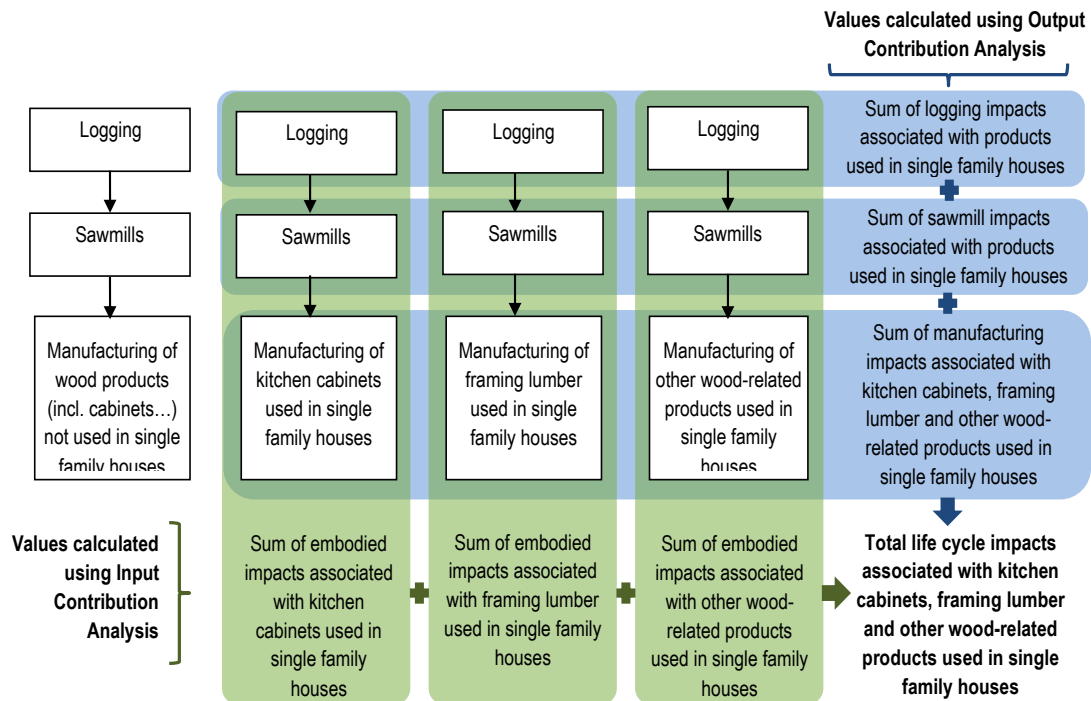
Values calculated using Output Contribution Analysis

Logging

Sawmills

Manufacturing of wood products (incl. cabinets…) not used in single family houses

Logging

Sawmills

Manufacturing of kitchen cabinets used in single family houses

Logging

Sawmills

Manufacturing of framing lumber used in single family houses

Logging

Sawmills

Manufacturing of other wood-related products used in single family houses

Sum of logging impacts associated with products used in single family houses

Sum of sawmill impacts associated with products used in single family houses

Sum of manufacturing impacts associated with kitchen cabinets, framing lumber and other wood-related products used in single family houses

Values calculated using Input Contribution Analysis

Sum of embodied impacts associated with kitchen cabinets used in single family houses

Sum of embodied impacts associated with framing lumber used in single family houses

Sum of embodied impacts associated with other wood-related products used in single family houses

Total life cycle impacts associated with kitchen cabinets, framing lumber and other wood-related products used in single family houses